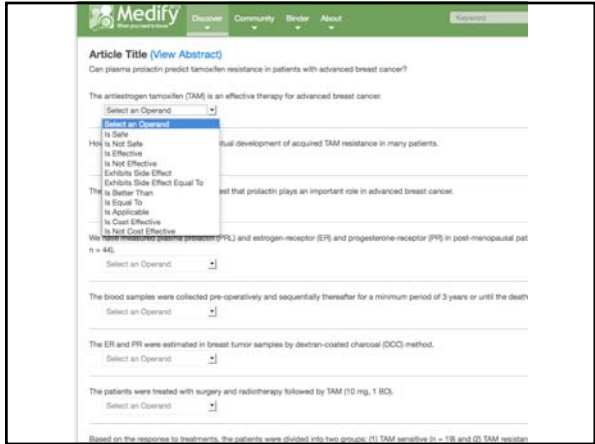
Medify
When you need to know
Discover Community Binder About
Keyword

Article Title (View Abstract)
Can plasma prolactin predict tamoxifen resistance in patients with advanced breast cancer?

The antiestrogen tamoxifen (TAM) is an effective therapy for advanced breast cancer.
Select an Operand
Select an Operand
Is Safe
Is Not Safe
Is Effective
Is Not Effective
Exhibits Side Effect
Exhibits Side Effect Equal To
Is Better Than
Is Equal To
Is Applicable
Is Cost Effective
Is Not Cost Effective

Ho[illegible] tual development of acquired TAM resistance in many patients.

The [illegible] est that prolactin plays an important role in advanced breast cancer.

We have measured plasma prolactin (PRL) and estrogen-receptor (ER) and progesterone-receptor (PR) in post-menopausal pat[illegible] n = 44).
Select an Operand

The blood samples were collected pre-operatively and sequentially thereafter for a minimum period of 3 years or until the death
Select an Operand

The ER and PR were estimated in breast tumor samples by dextran-coated charcoal (DCC) method.
Select an Operand

The patients were treated with surgery and radiotherapy followed by TAM (10 mg, 1 BD).
Select an Operand

Based on the response to treatments, the patients were divided into two groups: (1) TAM sensitive (n = 19) and (2) TAM resistan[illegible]